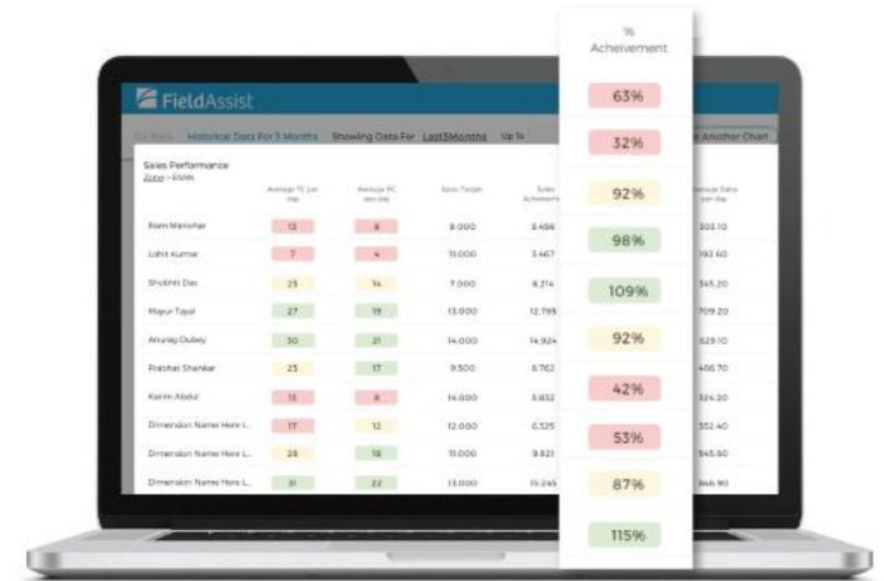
FieldAssist

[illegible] Historical Data For 3 Months Showing Data For Last3Months Up To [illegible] Another Chart

Sales Performance
Zone > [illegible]

| | Average TC per day | Average PC per day | Sales Target | Sales Achievement | | Average Sales per day |
|---|---|---|---|---|---|---|
| Ram Manohar | 13 | 8 | 8.000 | 5.456 | | 303.10 |
| Lohit Kumar | 7 | 4 | 11.000 | 3.467 | | 192.60 |
| Shobhit Das | 25 | 14 | 7.000 | 6.214 | | 345.20 |
| Mayur Tayal | 27 | 19 | 13.000 | 12.765 | | 709.20 |
| Anurag Dubey | 30 | 21 | 14.000 | 14.924 | | 829.10 |
| Prabhat Shankar | 25 | 17 | 9.500 | 8.762 | | 486.70 |
| Karim Abdul | 13 | 8 | 14.000 | 5.832 | | 324.20 |
| Dimension Names Here L... | 17 | 12 | 12.000 | 6.325 | | 352.40 |
| Dimension Names Here L... | 26 | 16 | 11.000 | 9.821 | | 545.60 |
| Dimension Names Here L... | 31 | 22 | 13.000 | 15.245 | | 846.90 |

%
Acheivement
63%
32%
92%
98%
109%
92%
42%
53%
87%
115%